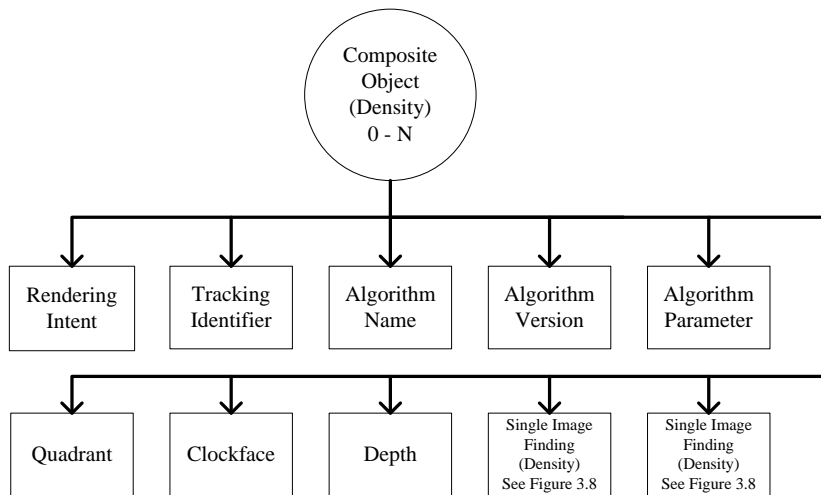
Composite Object (Density) 0 - N

Rendering Intent

Tracking Identifier

Algorithm Name

Algorithm Version

Algorithm Parameter

Quadrant

Clockface

Depth

Single Image Finding (Density) See Figure 3.8

Single Image Finding (Density) See Figure 3.8